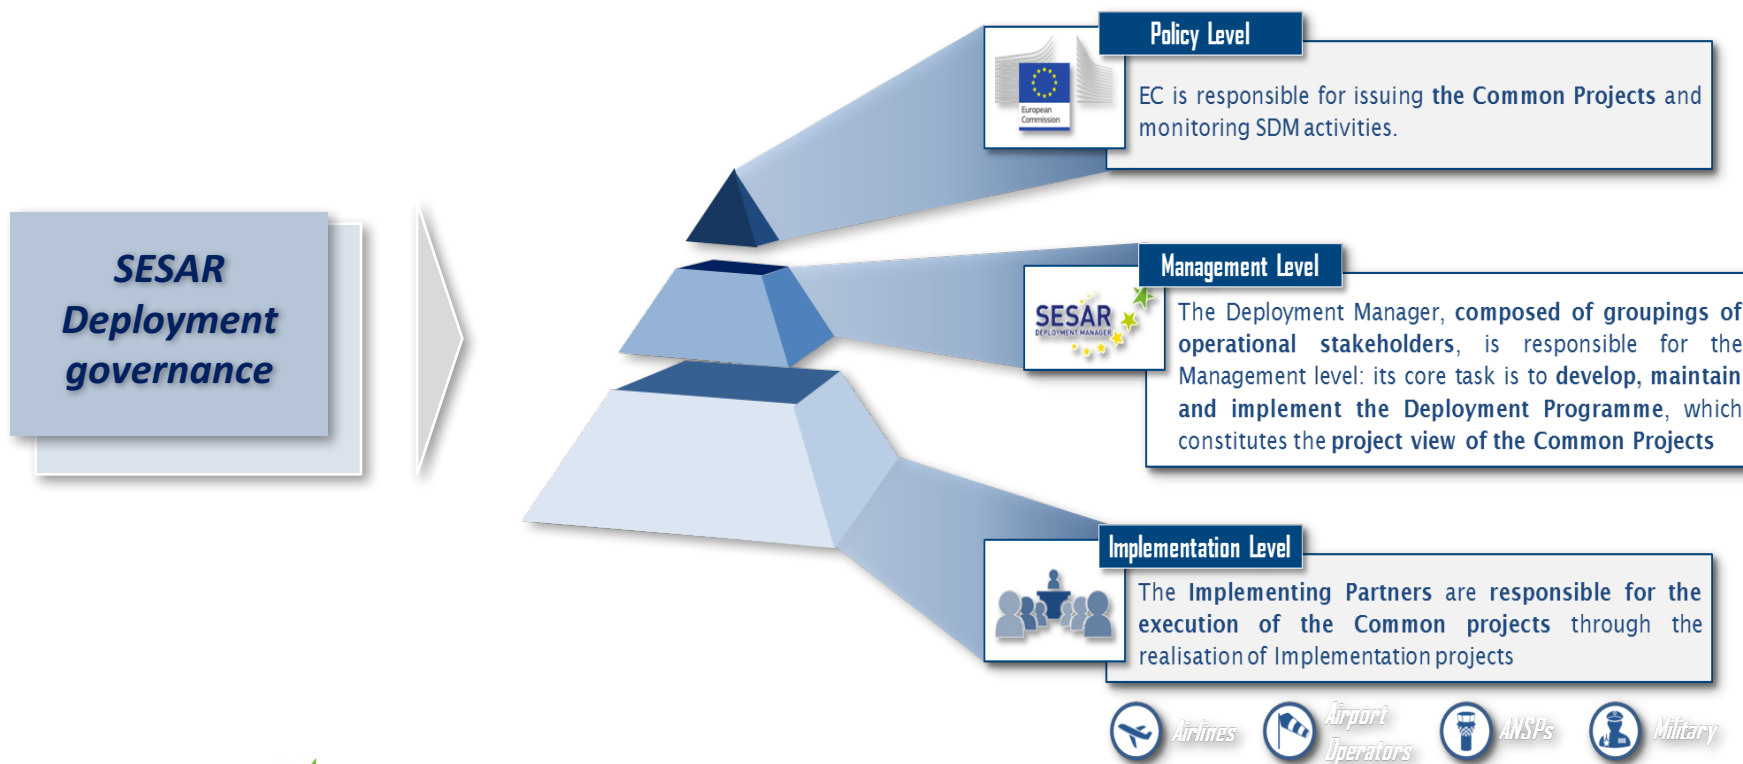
SESAR Deployment governance

Policy Level

European Commission

EC is responsible for issuing the Common Projects and monitoring SDM activities.

Management Level

SESAR DEPLOYMENT MANAGER

The Deployment Manager, composed of groupings of operational stakeholders, is responsible for the Management level: its core task is to develop, maintain and implement the Deployment Programme, which constitutes the project view of the Common Projects

Implementation Level

The Implementing Partners are responsible for the execution of the Common projects through the realisation of Implementation projects

Airlines

Airport Operators

ANSPs

Military